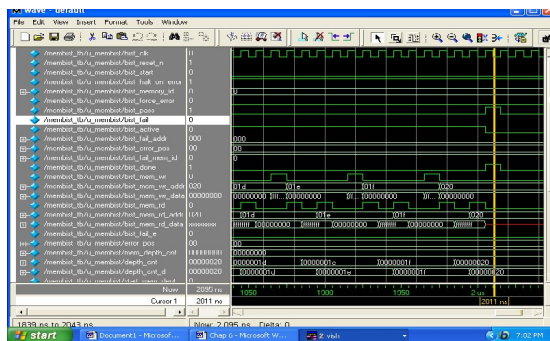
wave - default
File Edit View Insert Format Tools Window

| | |
|---|---|
| /membist_tb/u_membist/bist_clk | 0 |
| /membist_tb/u_membist/bist_reset_n | 1 |
| /membist_tb/u_membist/bist_start | 0 |
| /membist_tb/u_membist/bist_fault_on_error | 1 |
| /membist_tb/u_membist/bist_memory_id | 0 |
| /membist_tb/u_membist/bist_force_error | 0 |
| /membist_tb/u_membist/bist_pass | 1 |
| /membist_tb/u_membist/bist_fail | 0 |
| /membist_tb/u_membist/bist_active | 0 |
| /membist_tb/u_membist/bist_fail_addr | 000 |
| /membist_tb/u_membist/bist_error_pos | 00 |
| /membist_tb/u_membist/bist_fail_mem_id | 0 |
| /membist_tb/u_membist/bist_done | 1 |
| /membist_tb/u_membist/brt_mem_wr | 0 |
| /membist_tb/u_membist/brt_mem_wr_addr | 020 |
| /membist_tb/u_membist/brt_mem_wr_data | 00000000 |
| /membist_tb/u_membist/brt_mem_rd | 0 |
| /membist_tb/u_membist/brt_mem_rd_addr | 01f |
| /membist_tb/u_membist/brt_mem_rd_data | xxxxxxxx |
| /membist_tb/u_membist/bist_fail_e | 0 |
| /membist_tb/u_membist/error_pos | 00 |
| /membist_tb/u_membist/mem_depth_cnt | 11111111 |
| /membist_tb/u_membist/depth_cnt | 00000020 |
| /membist_tb/u_membist/depth_cnt_d | 00000020 |
| Now | 2095 ns |
| Cursor 1 | 2011 ns |

0 | 000 | 00 | 0 | 01d | 01e | 01f | 020 | 00000000 | 000000000 | 00000000 | 00000000 | 01d | 01e | 01f | 020 | 00000000 | 00000000 | 00 | 00000000 | 0000001d | 0000001e | 0000001f | 00000020 | 0000001d | 0000001e | 0000001f | 00000020

1050 1000 1050 2 us
2011 ns

1839 ns to 2043 ns   Now: 2,095 ns  Delta: 0

start | Document1 - Microsof... | Chap 6 - Microsoft W... | 2 vsim | 7:02 PM